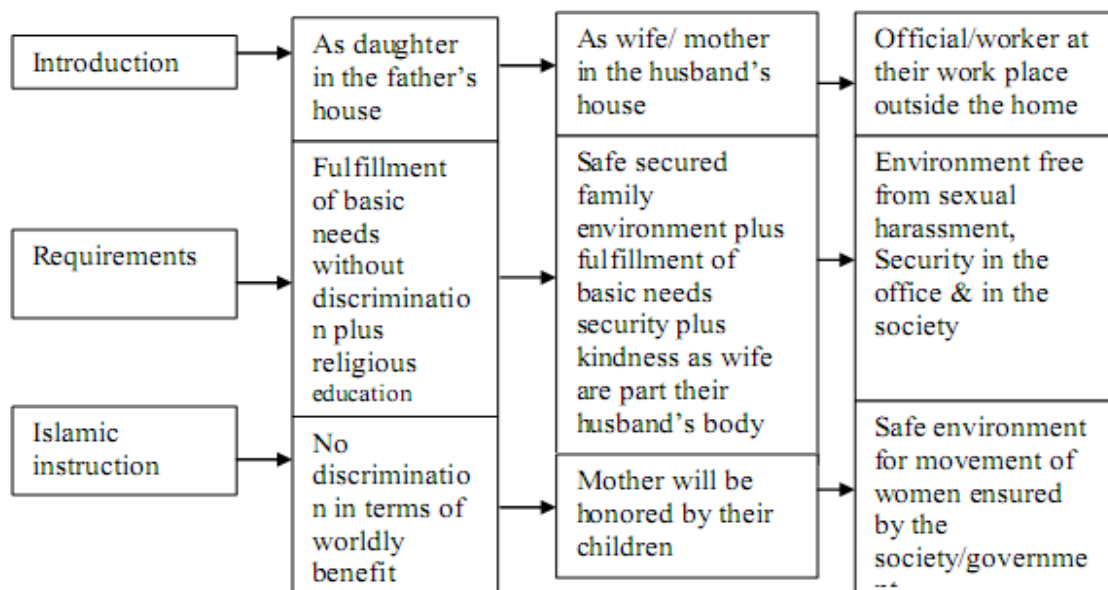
Introduction

As daughter in the father's house

As wife/ mother in the husband's house

Official/worker at their work place outside the home

Requirements

Fulfillment of basic needs without discriminatio n plus religious education

Safe secured family environment plus fulfillment of basic needs security plus kindness as wife are part their husband's body

Environment free from sexual harassment, Security in the office & in the society

Islamic instruction

No discriminatio n in terms of worldly benefit

Mother will be honored by their children

Safe environment for movement of women ensured by the society/governme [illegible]